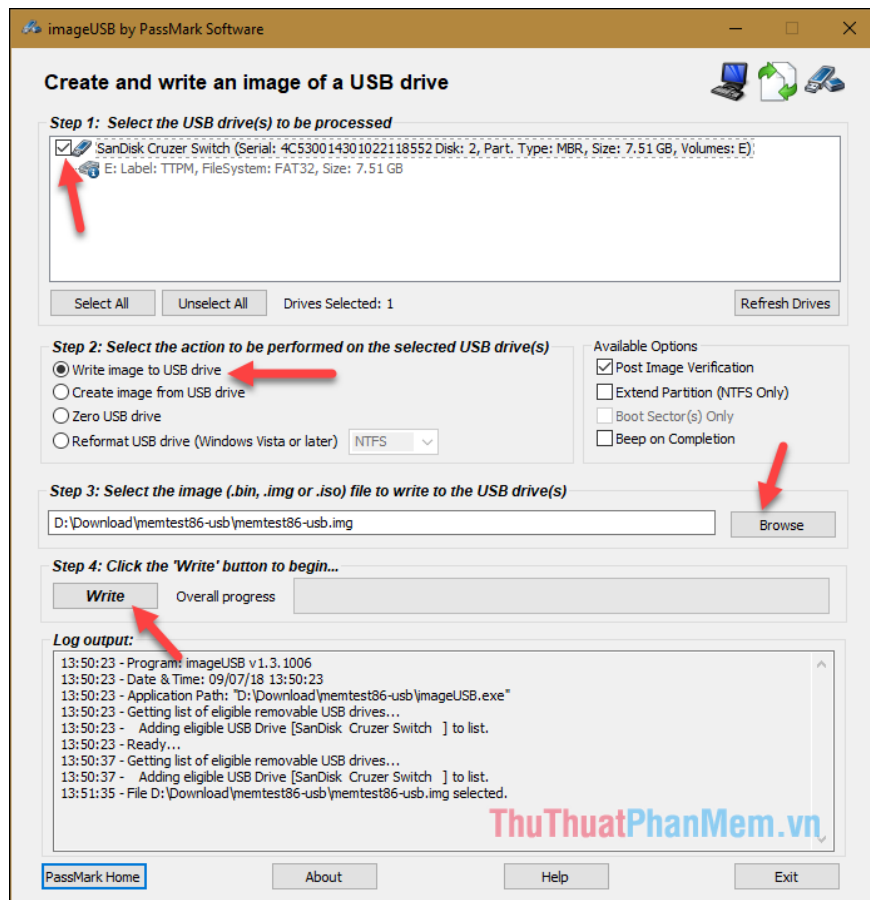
imageUSB by PassMark Software

Create and write an image of a USB drive

Step 1: Select the USB drive(s) to be processed

SanDisk Cruzer Switch (Serial: 4C530014301022118552 Disk: 2, Part. Type: MBR, Size: 7.51 GB, Volumes: E)
E: Label: TTPM, FileSystem: FAT32, Size: 7.51 GB

Select All | Unselect All | Drives Selected: 1 | Refresh Drives

Step 2: Select the action to be performed on the selected USB drive(s)
Write image to USB drive
Create image from USB drive
Zero USB drive
Reformat USB drive (Windows Vista or later) NTFS

Available Options
Post Image Verification
Extend Partition (NTFS Only)
Boot Sector(s) Only
Beep on Completion

Step 3: Select the image (.bin, .img or .iso) file to write to the USB drive(s)
D:\Download\memtest86-usb\memtest86-usb.img
Browse

Step 4: Click the 'Write' button to begin...
Write Overall progress

Log output:
13:50:23 - Program: imageUSB v1.3.1006
13:50:23 - Date & Time: 09/07/18 13:50:23
13:50:23 - Application Path: "D:\Download\memtest86-usb\imageUSB.exe"
13:50:23 - Getting list of eligible removable USB drives...
13:50:23 - Adding eligible USB Drive [SanDisk Cruzer Switch ] to list.
13:50:23 - Ready...
13:50:37 - Getting list of eligible removable USB drives...
13:50:37 - Adding eligible USB Drive [SanDisk Cruzer Switch ] to list.
13:51:35 - File D:\Download\memtest86-usb\memtest86-usb.img selected.

ThuThuatPhanMem.vn

PassMark Home | About | Help | Exit